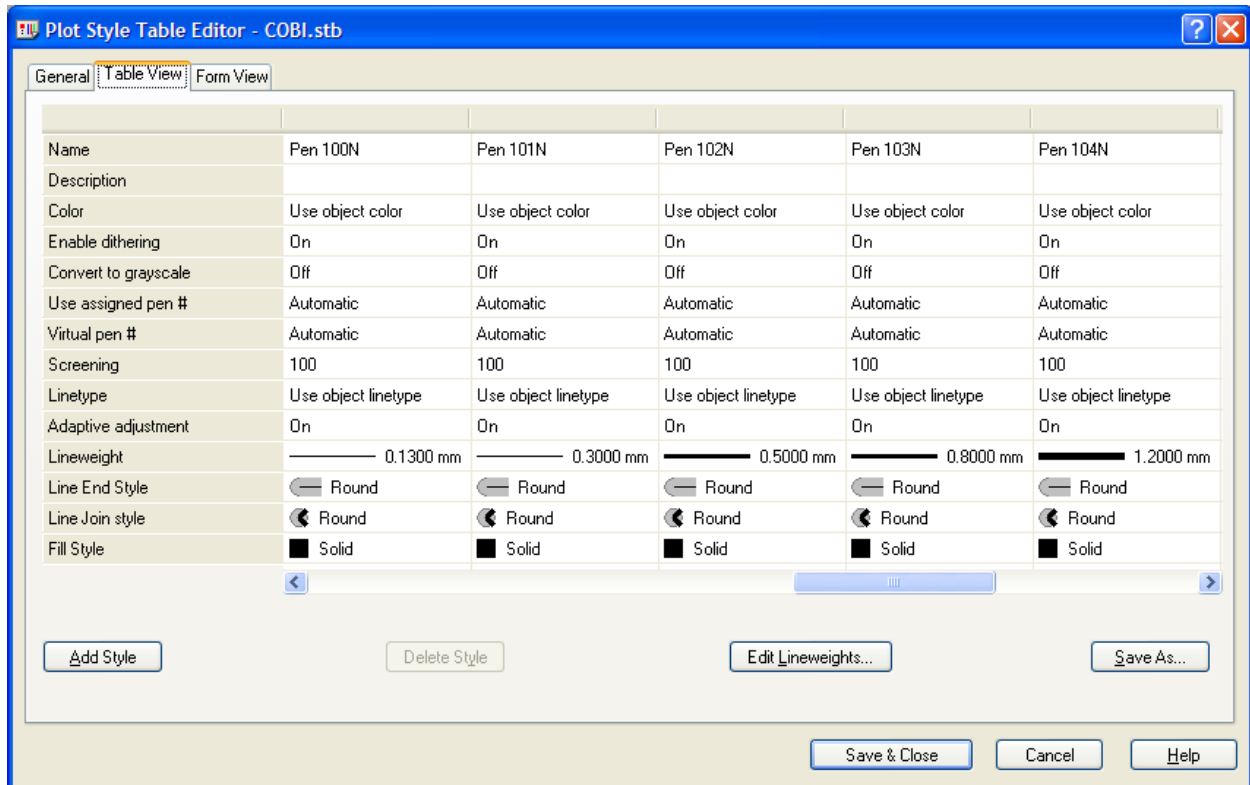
Plot Style Table Editor - COBI.stb

?

General | Table View | Form View

| | | | | | |
|---|---|---|---|---|---|
| Name | Pen 100N | Pen 101N | Pen 102N | Pen 103N | Pen 104N |
| Description | | | | | |
| Color | Use object color | Use object color | Use object color | Use object color | Use object color |
| Enable dithering | On | On | On | On | On |
| Convert to grayscale | Off | Off | Off | Off | Off |
| Use assigned pen # | Automatic | Automatic | Automatic | Automatic | Automatic |
| Virtual pen # | Automatic | Automatic | Automatic | Automatic | Automatic |
| Screening | 100 | 100 | 100 | 100 | 100 |
| Linetype | Use object linetype | Use object linetype | Use object linetype | Use object linetype | Use object linetype |
| Adaptive adjustment | On | On | On | On | On |
| Lineweight | 0.1300 mm | 0.3000 mm | 0.5000 mm | 0.8000 mm | 1.2000 mm |
| Line End Style | Round | Round | Round | Round | Round |
| Line Join style | Round | Round | Round | Round | Round |
| Fill Style | Solid | Solid | Solid | Solid | Solid |

Add Style | Delete Style | Edit Lineweights... | Save As...

Save & Close | Cancel | Help